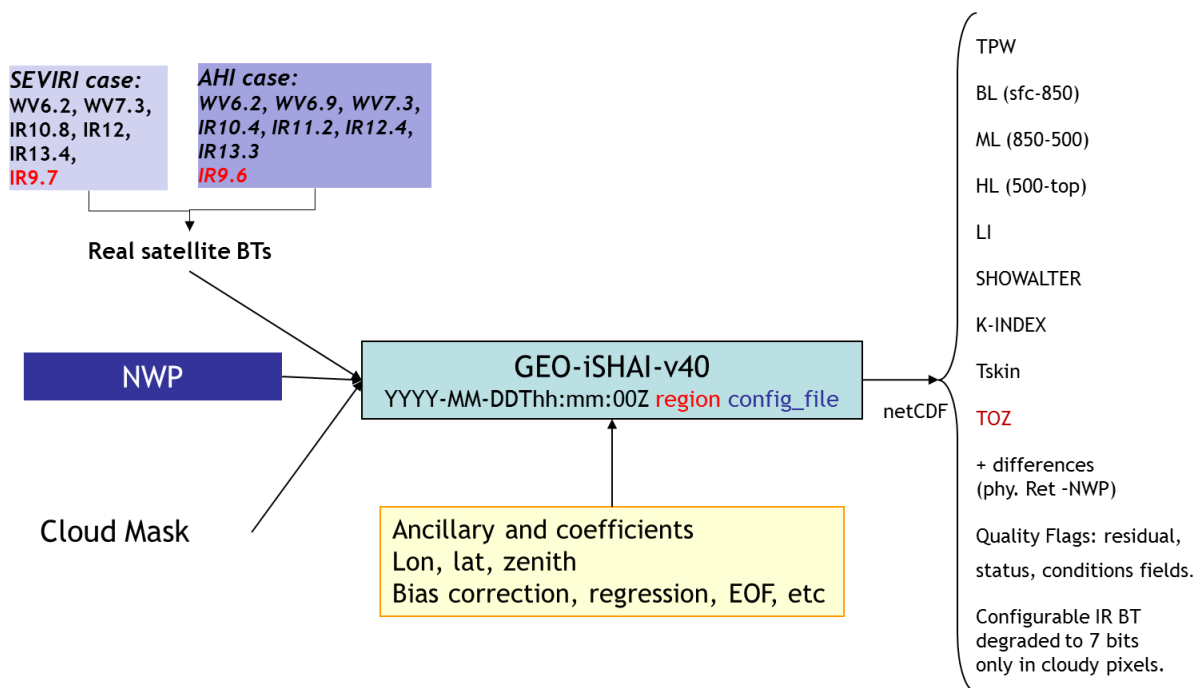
SEVIRI case:
WV6.2, WV7.3, IR10.8, IR12, IR13.4,
IR9.7

AHI case:
WV6.2, WV6.9, WV7.3, IR10.4, IR11.2, IR12.4, IR13.3
IR9.6

Real satellite BTs

NWP

Cloud Mask

GEO-iSHAI-v40
YYYY-MM-DDThh:mm:00Z region config_file

netCDF

Ancillary and coefficients
Lon, lat, zenith
Bias correction, regression, EOF, etc

TPW

BL (sfc-850)

ML (850-500)

HL (500-top)

LI

SHOWALTER

K-INDEX

Tskin

TOZ

+ differences (phy. Ret -NWP)

Quality Flags: residual, status, conditions fields.

Configurable IR BT degraded to 7 bits only in cloudy pixels.